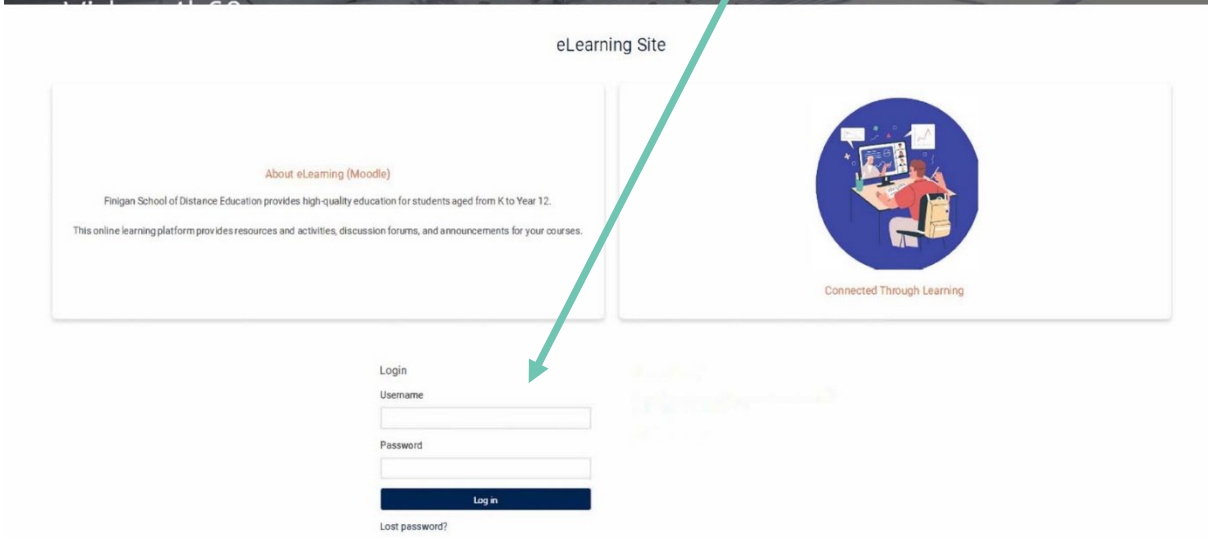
eLearning Site

About eLearning (Moodle)

Finigan School of Distance Education provides high-quality education for students aged from K to Year 12.

This online learning platform provides resources and activities, discussion forums, and announcements for your courses.

Connected Through Learning

Login

Username

Password

Log in

Lost password?